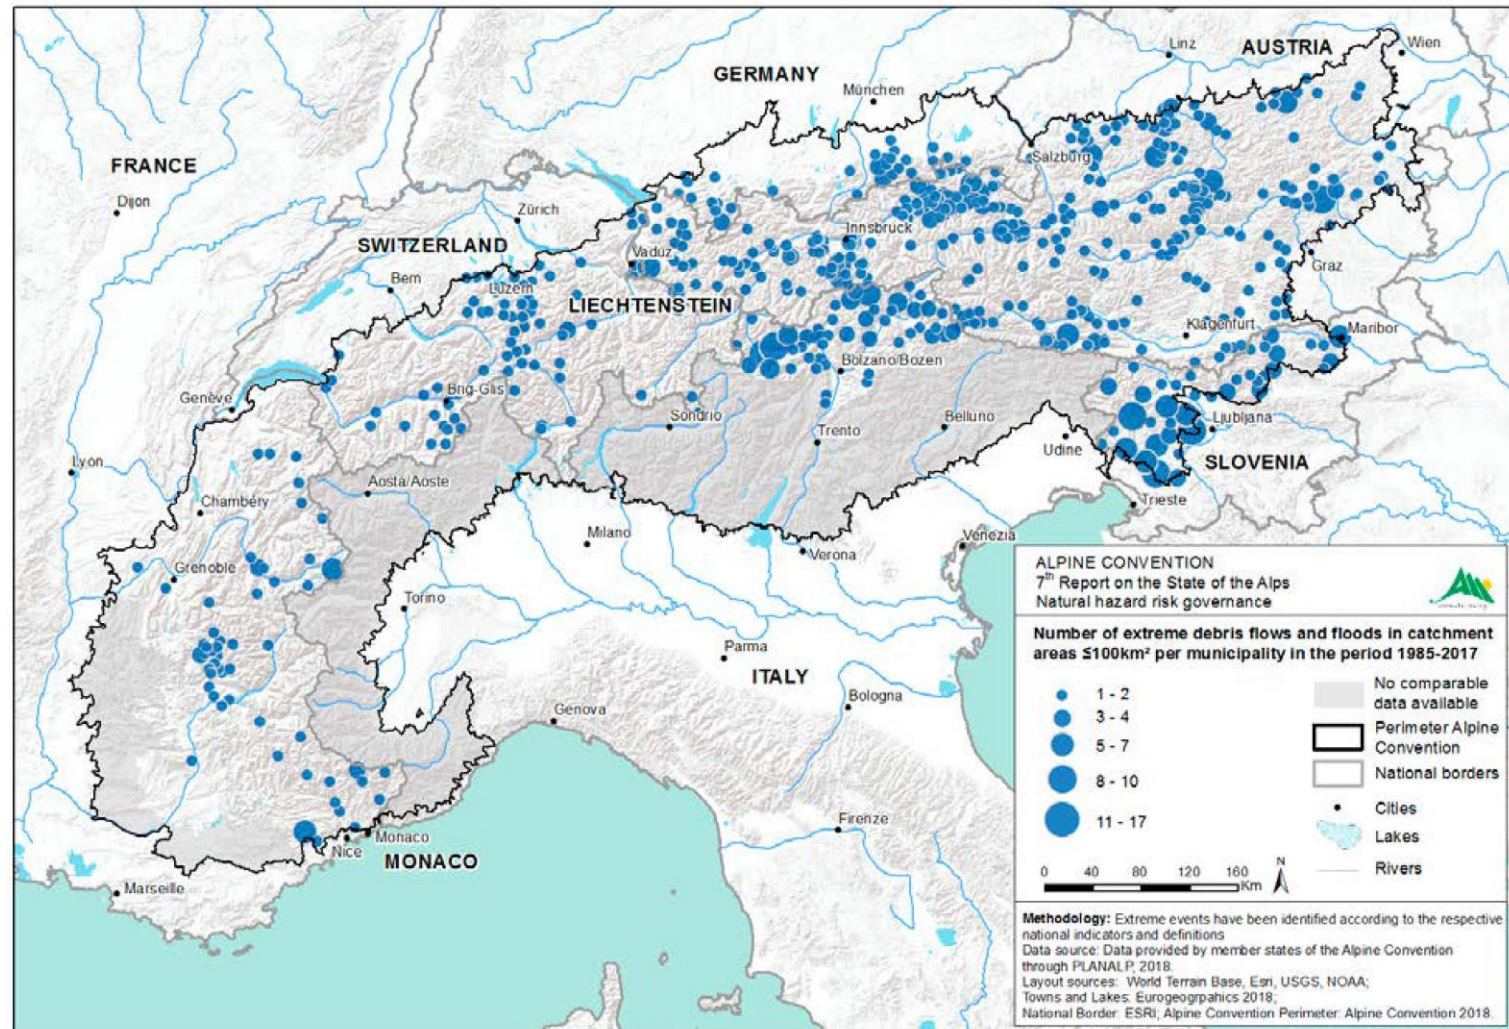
AUSTRIA
Linz
Wien
GERMANY
München
FRANCE
Dijon
Salzburg
Zürich
Innsbruck
SWITZERLAND
Vaduz
Graz
Bern
Luzern
LIECHTENSTEIN
Klagenfurt
Maribor
Bolzano/Bozen
Genève
Brig-Glis
Ljubljana
Sondrio
Belluno
Trento
Udine
Lyon
SLOVENIA
Aosta/Aoste
Chambéry
Trieste
Milano
Venezia
Verona
Grenoble
Torino
Parma
ITALY
Bologna
Genova
Firenze
Monaco
Nice
MONACO
Marseille

ALPINE CONVENTION
7$^{th}$ Report on the State of the Alps
Natural hazard risk governance

Number of extreme debris flows and floods in catchment areas ≤100km² per municipality in the period 1985-2017

1 - 2
3 - 4
5 - 7
8 - 10
11 - 17

No comparable data available
Perimeter Alpine Convention
National borders
Cities
Lakes
Rivers

0 40 80 120 160 Km
N

Methodology: Extreme events have been identified according to the respective national indicators and definitions
Data source: Data provided by member states of the Alpine Convention through PLANALP, 2018.
Layout sources: World Terrain Base, Esri, USGS, NOAA;
Towns and Lakes: Eurogeogrpahics 2018;
National Border: ESRI; Alpine Convention Perimeter: Alpine Convention 2018.